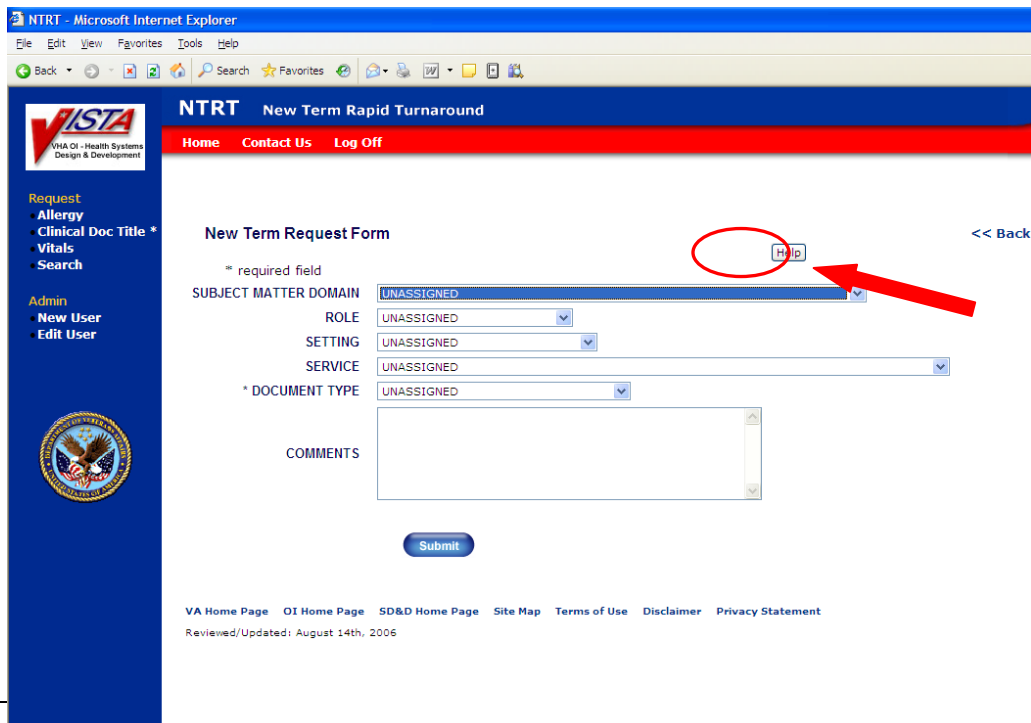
NTRT - Microsoft Internet Explorer

File Edit View Favorites Tools Help

Back Search Favorites

VISTA
VHA OI - Health Systems Design & Development

NTRT New Term Rapid Turnaround

Home Contact Us Log Off

Request
Allergy
Clinical Doc Title *
Vitals
Search

Admin
New User
Edit User

New Term Request Form

<< Back

Help

* required field

SUBJECT MATTER DOMAIN UNASSIGNED

ROLE UNASSIGNED

SETTING UNASSIGNED

SERVICE UNASSIGNED

* DOCUMENT TYPE UNASSIGNED

COMMENTS

Submit

VA Home Page OI Home Page SD&D Home Page Site Map Terms of Use Disclaimer Privacy Statement

Reviewed/Updated: August 14th, 2006